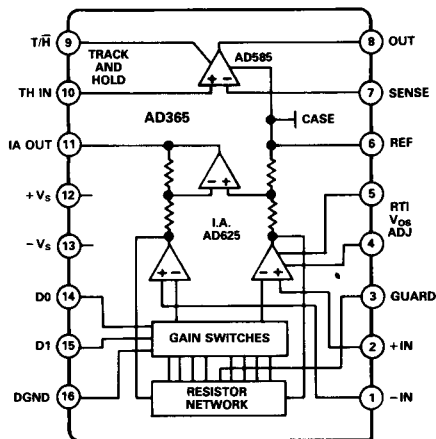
T/$\overline{H}$ 9
TRACK AND HOLD
AD585
8 OUT
TH IN 10
7 SENSE
CASE
AD365
IA OUT 11
6 REF
$+V_S$ 12
5
RTI $V_{OS}$ ADJ
I.A. AD625
$-V_S$ 13
4
D0 14
3 GUARD
GAIN SWITCHES
D1 15
2 +IN
RESISTOR NETWORK
DGND 16
1 −IN